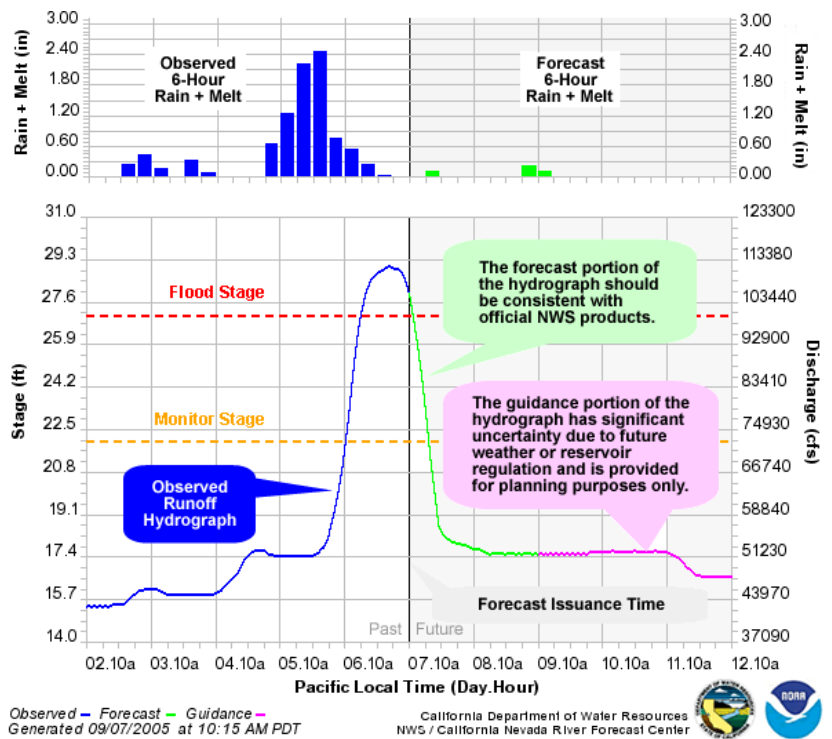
Rain + Melt (in)
3.00
2.40
1.80
1.20
0.60
0.00

Observed
6-Hour
Rain + Melt

Forecast
6-Hour
Rain + Melt

Rain + Melt (in)
3.00
2.40
1.80
1.20
0.60
0.00

Stage (ft)
31.0
29.3
27.6
25.9
24.2
22.5
20.8
19.1
17.4
15.7
14.0

Flood Stage

Monitor Stage

Observed Runoff Hydrograph

The forecast portion of the hydrograph should be consistent with official NWS products.

The guidance portion of the hydrograph has significant uncertainty due to future weather or reservoir regulation and is provided for planning purposes only.

Forecast Issuance Time

Past Future

Discharge (cfs)
123300
113380
103440
92900
83410
74930
66740
58840
51230
43970
37090

02.10a 03.10a 04.10a 05.10a 06.10a 07.10a 08.10a 09.10a 10.10a 11.10a 12.10a

Pacific Local Time (Day.Hour)

Observed — Forecast — Guidance —
Generated 09/07/2005 at 10:15 AM PDT

California Department of Water Resources
NWS / California Nevada River Forecast Center

NOAA